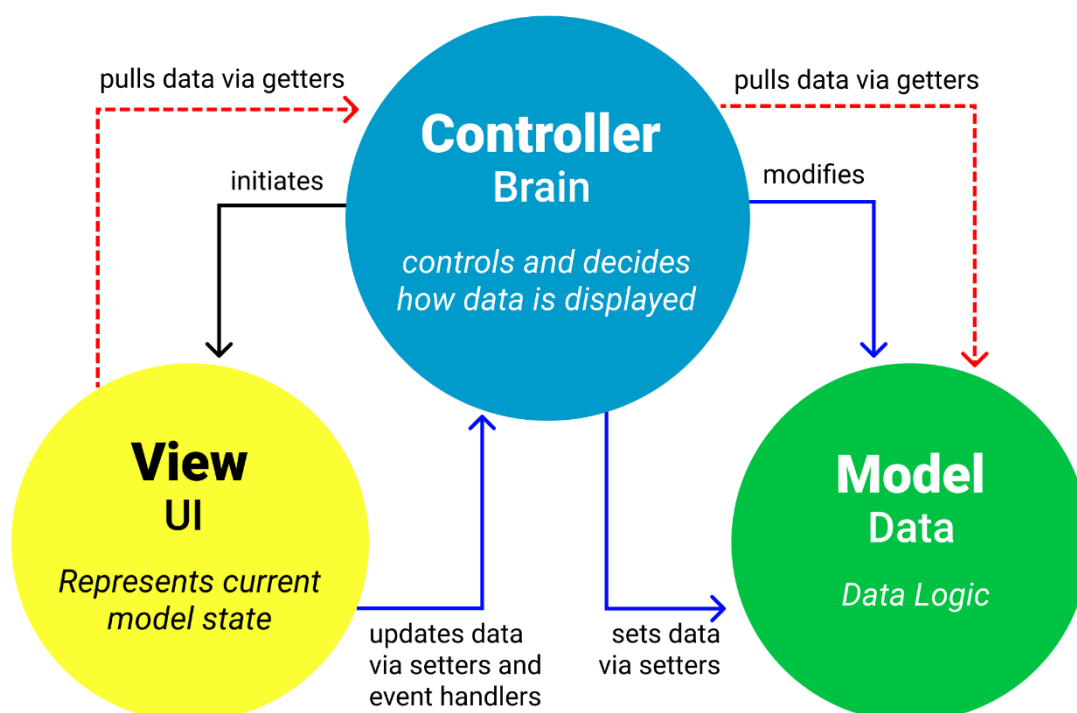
pulls data via getters

pulls data via getters

Controller
Brain

controls and decides how data is displayed

initiates

modifies

View
UI

Represents current model state

Model
Data

Data Logic

updates data via setters and event handlers

sets data via setters